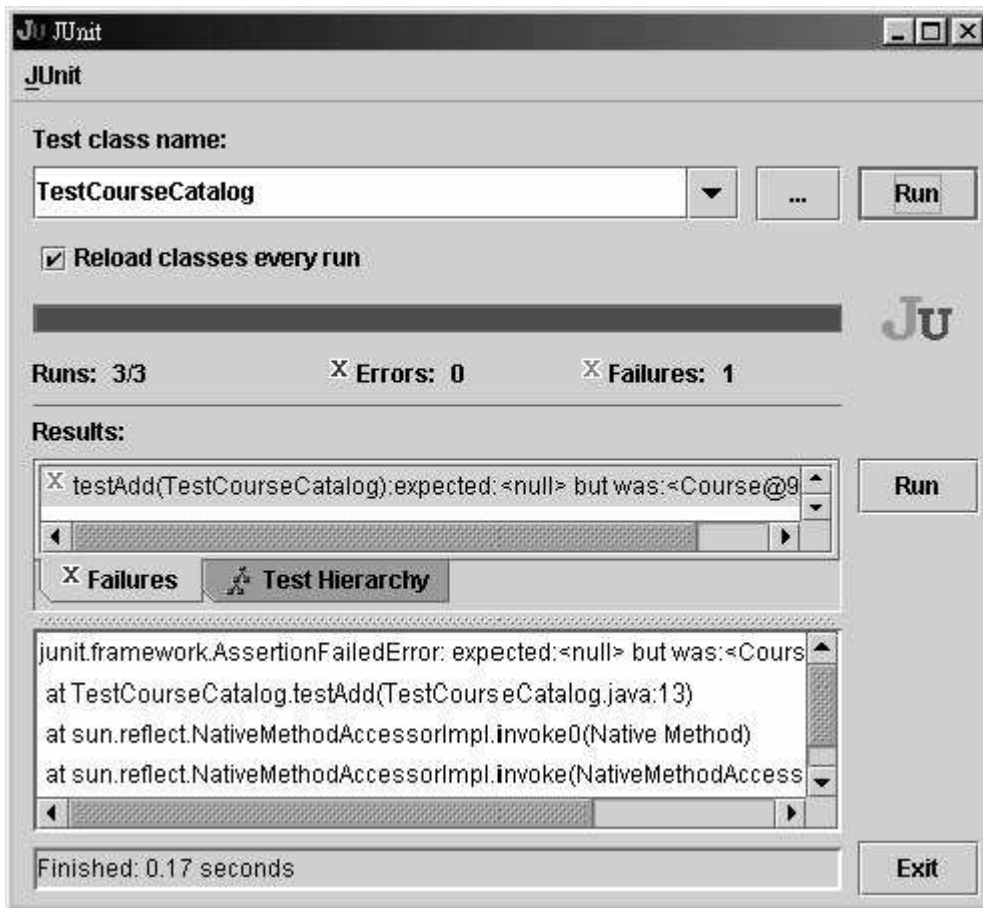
JU JUnit

JUnit

Test class name:

TestCourseCatalog

...

Run

✔ Reload classes every run

JU

Runs: 3/3

X Errors: 0

X Failures: 1

Results:

X testAdd(TestCourseCatalog):expected:<null> but was:<Course@9

Run

X Failures

Test Hierarchy

junit.framework.AssertionFailedError: expected:<null> but was:<Cours
at TestCourseCatalog.testAdd(TestCourseCatalog.java:13)
at sun.reflect.NativeMethodAccessorImpl.invoke0(Native Method)
at sun.reflect.NativeMethodAccessorImpl.invoke(NativeMethodAccess

Finished: 0.17 seconds

Exit